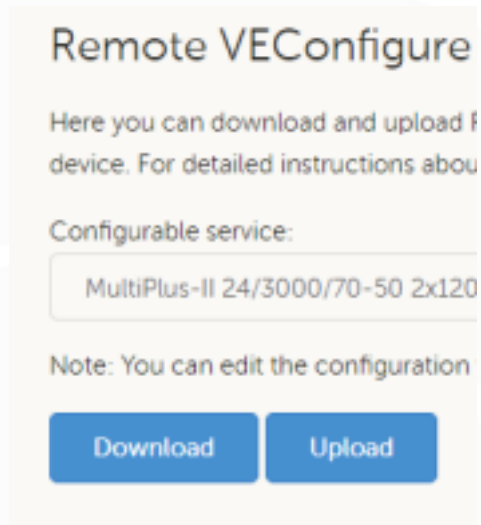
Remote VEConfigure

Here you can download and upload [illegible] device. For detailed instructions abou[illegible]

Configurable service:

MultiPlus-II 24/3000/70-50 2x120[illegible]

Note: You can edit the configuration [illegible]

Download

Upload